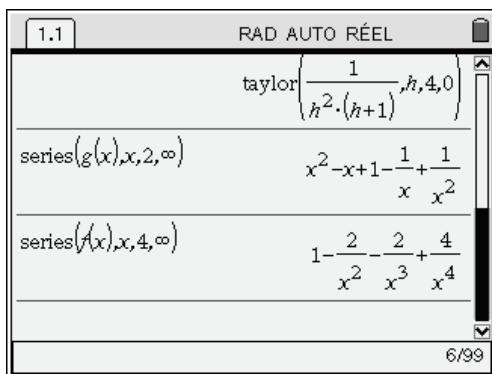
1.1 RAD AUTO RÉEL

taylor$\left(\frac{1}{h^2\cdot(h+1)},h,4,0\right)$

series$(g(x),x,2,\infty)$ $x^2-x+1-\frac{1}{x}+\frac{1}{x^2}$

series$(f(x),x,4,\infty)$ $1-\frac{2}{x^2}-\frac{2}{x^3}+\frac{4}{x^4}$

6/99